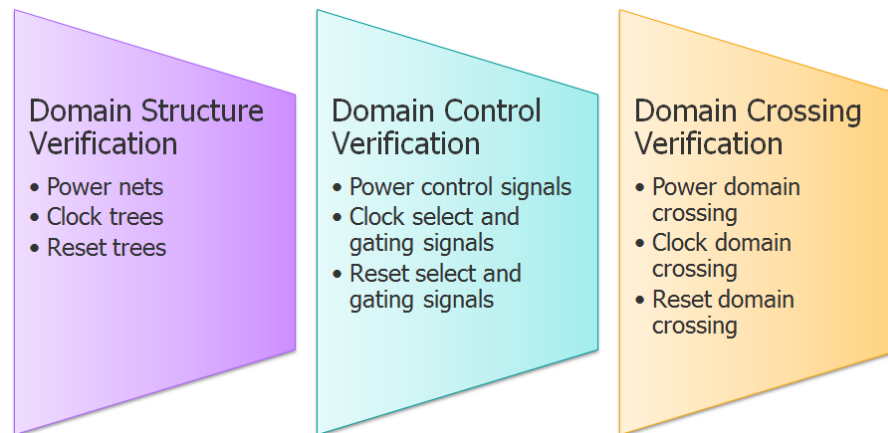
Domain Structure Verification

• Power nets
• Clock trees
• Reset trees

Domain Control Verification

• Power control signals
• Clock select and gating signals
• Reset select and gating signals

Domain Crossing Verification

• Power domain crossing
• Clock domain crossing
• Reset domain crossing